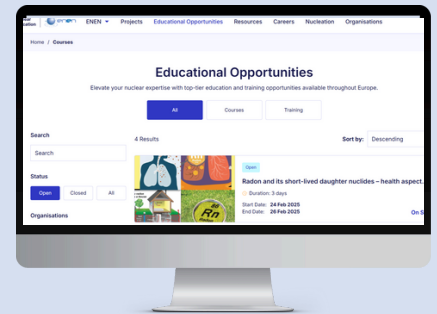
ENEN ▾ Projects Educational Opportunities Resources Careers Nucleation Organisations

Home / Courses

Educational Opportunities

Elevate your nuclear expertise with top-tier education and training opportunities available throughout Europe.

All Courses Training

Search

Search

Status

Open Closed All

Organisations

4 Results

Sort by: Descending

Open

Radon and its short-lived daughter nuclides – health aspect.

Duration: 3 days

Start Date: 24 Feb 2025
End Date: 26 Feb 2025

On S

Rn